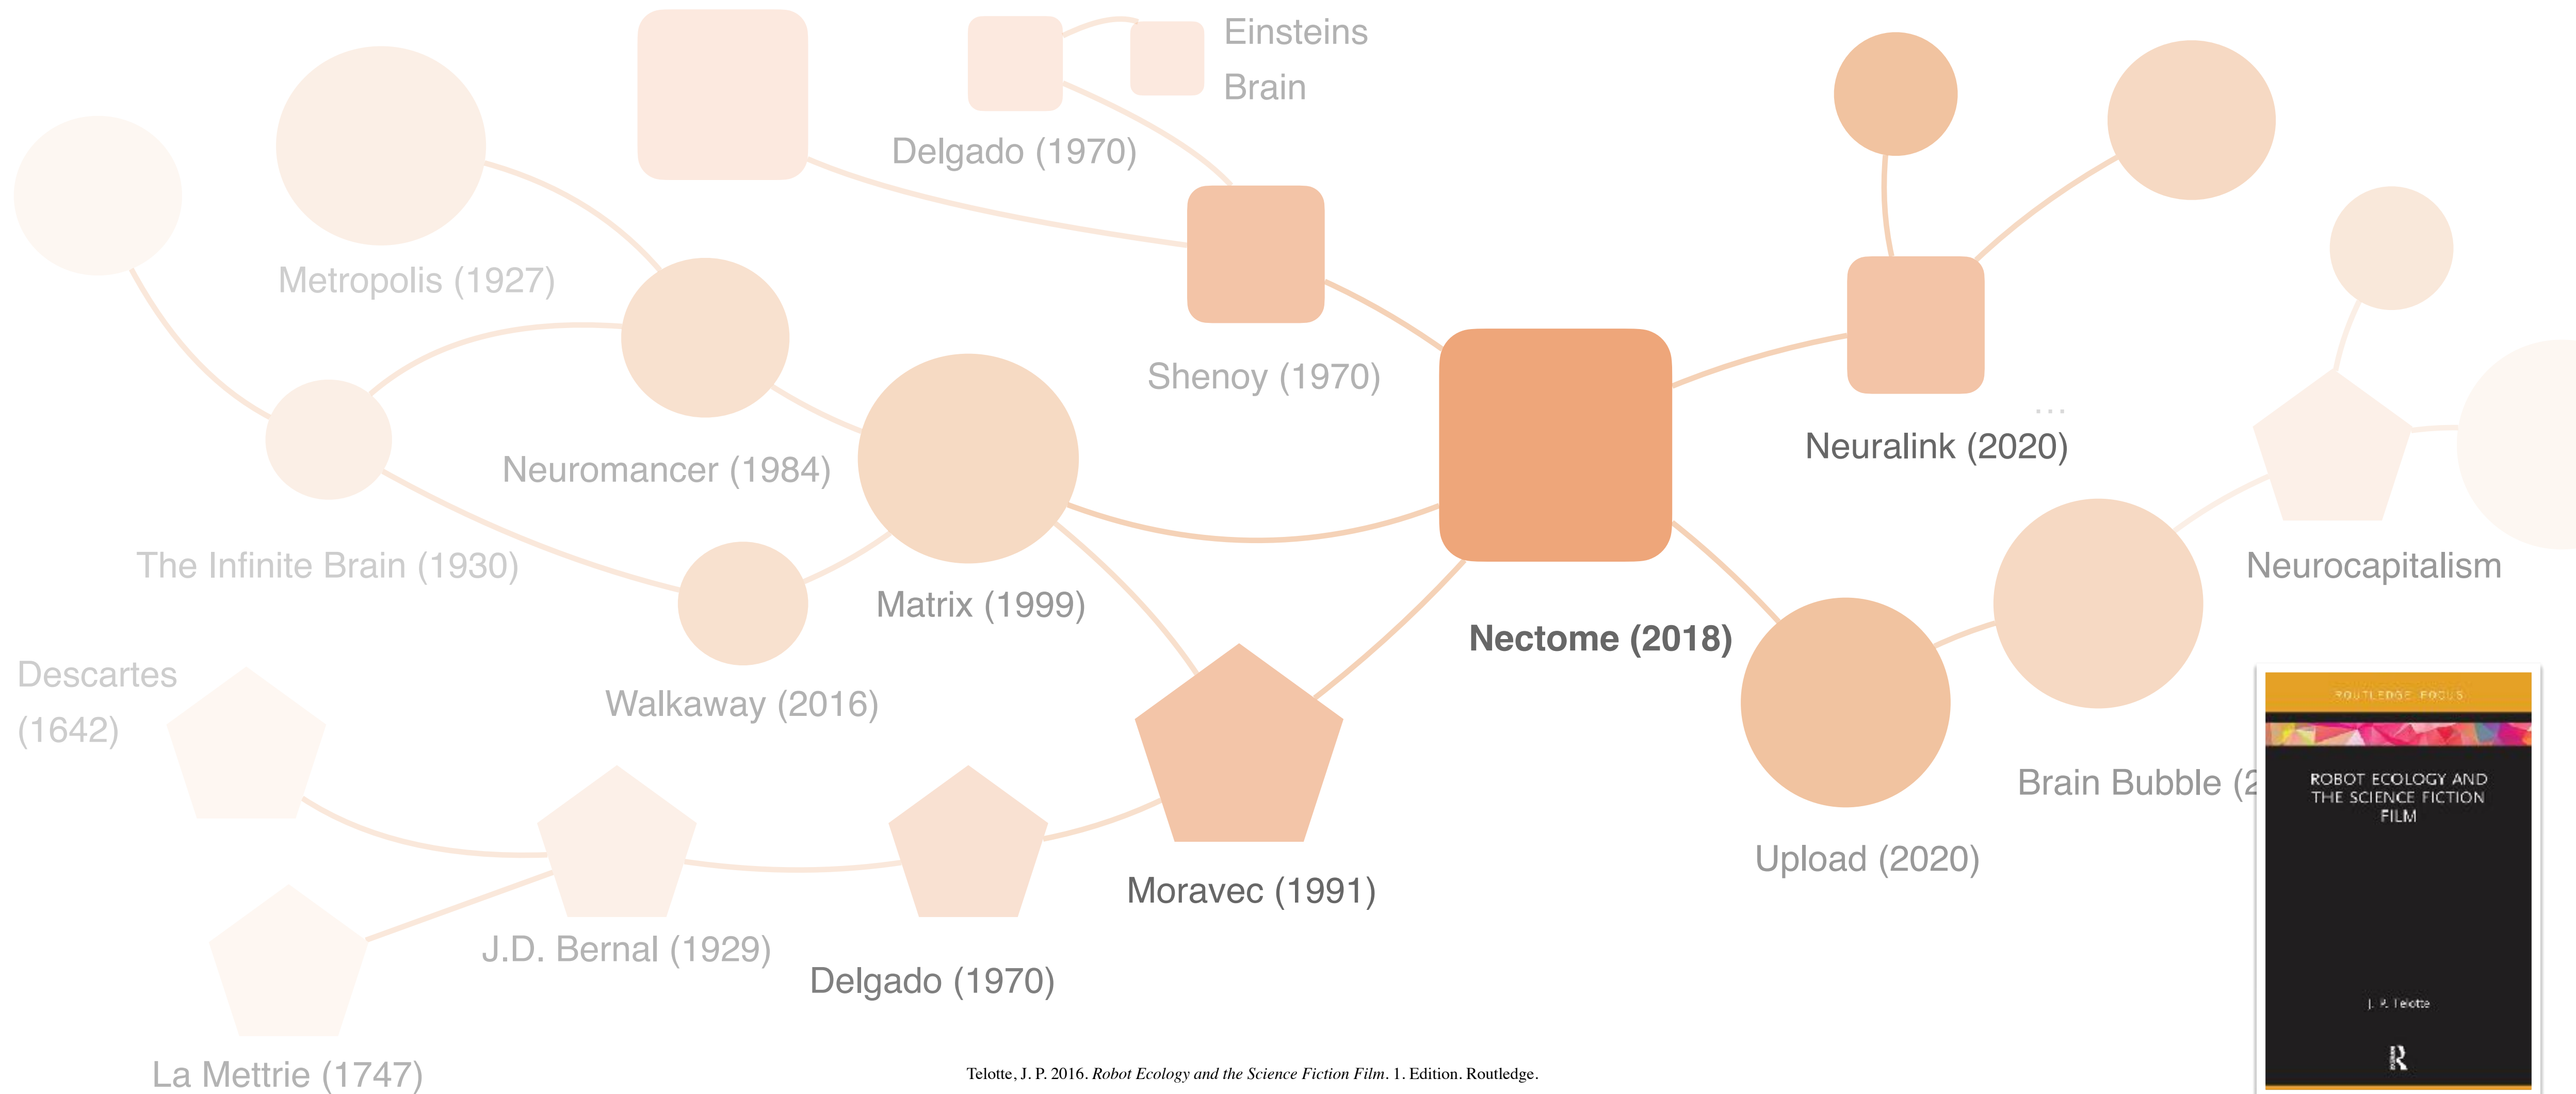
Einsteins Brain

Delgado (1970)

Metropolis (1927)

Shenoy (1970)

Neuralink (2020)

Neuromancer (1984)

The Infinite Brain (1930)

Matrix (1999)

Nectome (2018)

Neurocapitalism

Descartes (1642)

Walkaway (2016)

Brain Bubble (2

Upload (2020)

Moravec (1991)

J.D. Bernal (1929)

Delgado (1970)

La Mettrie (1747)

Telotte, J. P. 2016. *Robot Ecology and the Science Fiction Film*. 1. Edition. Routledge.

ROUTLEDGE FOCUS

ROBOT ECOLOGY AND THE SCIENCE FICTION FILM

J. P. Telotte

R